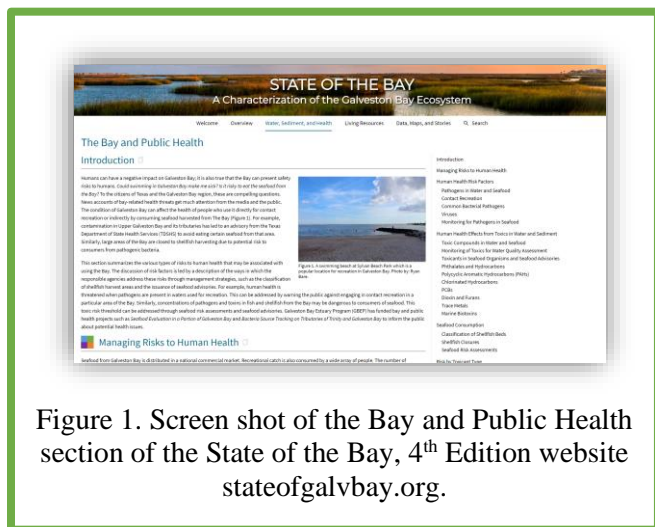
STATE OF THE BAY
A Characterization of the Galveston Bay Ecosystem

Welcome Overview Water, Sediment, and Health Living Resources Data, Maps, and Stories Search

The Bay and Public Health

Introduction

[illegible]

Managing Risks to Human Health

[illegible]

Introduction
Managing Risks to Human Health
Human Health Risk Factors
Pathogens in Water and Seafood
Contact Recreation
Common Bacterial Pathogens
Viruses
Monitoring for Pathogens in Seafood
Human Health Effects from Toxics in Water and Sediment
Toxic Compounds in Water and Seafood
Monitoring of Toxics for Water Quality Assessment
Toxicants in Seafood Organisms and Seafood Advisories
Phthalates and Hydrocarbons
Polycyclic Aromatic Hydrocarbons (PAHs)
Chlorinated Hydrocarbons
PCBs
Dioxin and Furans
Trace Metals
Marine Biotoxins
Seafood Consumption
Classification of Shellfish Beds
Shellfish Closures
Seafood Risk Assessments

Figure 1. Screen shot of the Bay and Public Health section of the State of the Bay, 4$^{th}$ Edition website stateofgalvbay.org.